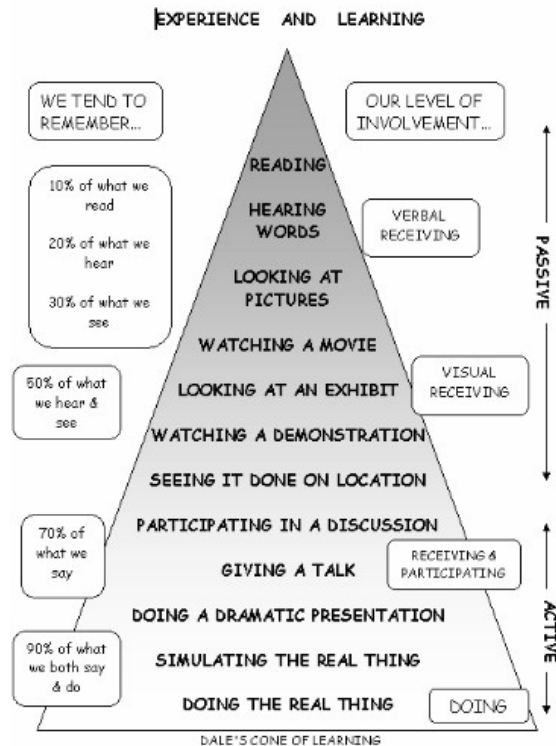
EXPERIENCE AND LEARNING

WE TEND TO REMEMBER...

OUR LEVEL OF INVOLVEMENT...

10% of what we read

20% of what we hear

30% of what we see

50% of what we hear & see

70% of what we say

90% of what we both say & do

READING

HEARING WORDS

LOOKING AT PICTURES

WATCHING A MOVIE

LOOKING AT AN EXHIBIT

WATCHING A DEMONSTRATION

SEEING IT DONE ON LOCATION

PARTICIPATING IN A DISCUSSION

GIVING A TALK

DOING A DRAMATIC PRESENTATION

SIMULATING THE REAL THING

DOING THE REAL THING

VERBAL RECEIVING

VISUAL RECEIVING

RECEIVING & PARTICIPATING

DOING

PASSIVE

ACTIVE

DALE'S CONE OF LEARNING